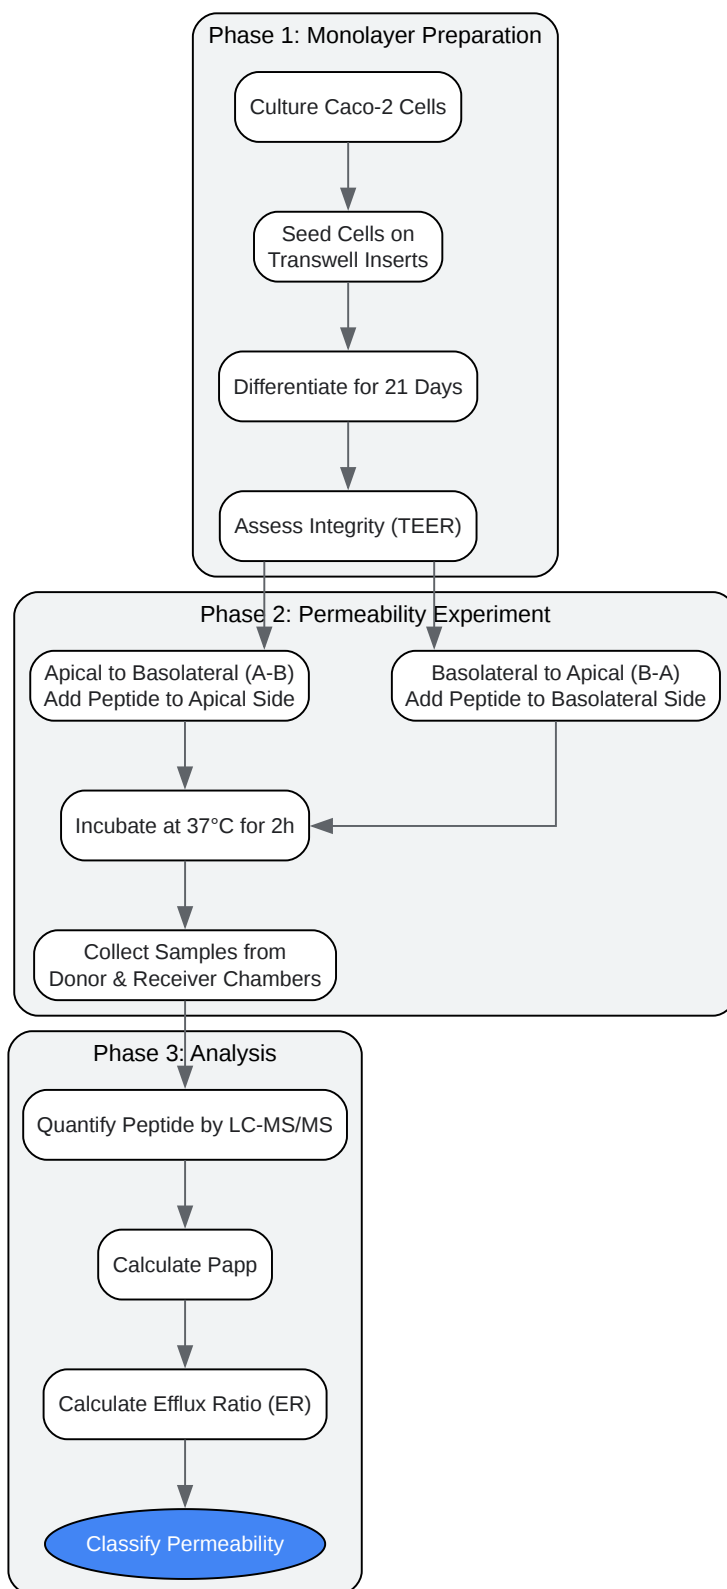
Phase 1: Monolayer Preparation

Culture Caco-2 Cells

Seed Cells on Transwell Inserts

Differentiate for 21 Days

Assess Integrity (TEER)

Phase 2: Permeability Experiment

Apical to Basolateral (A-B) Add Peptide to Apical Side

Basolateral to Apical (B-A) Add Peptide to Basolateral Side

Incubate at 37°C for 2h

Collect Samples from Donor & Receiver Chambers

Phase 3: Analysis

Quantify Peptide by LC-MS/MS

Calculate Papp

Calculate Efflux Ratio (ER)

Classify Permeability